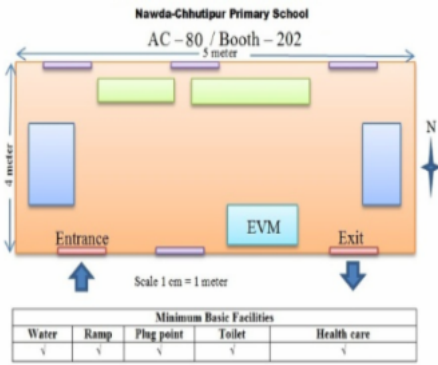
Nawda-Chhutipur Primary School

AC – 80 / Booth – 202

5 meter

4 meter

N

EVM

Entrance

Exit

Scale 1 cm = 1 meter

| Minimum Basic Facilities | | | | |
|---|---|---|---|---|
| Water | Ramp | Plug point | Toilet | Health care |
| √ | √ | √ | √ | √ |